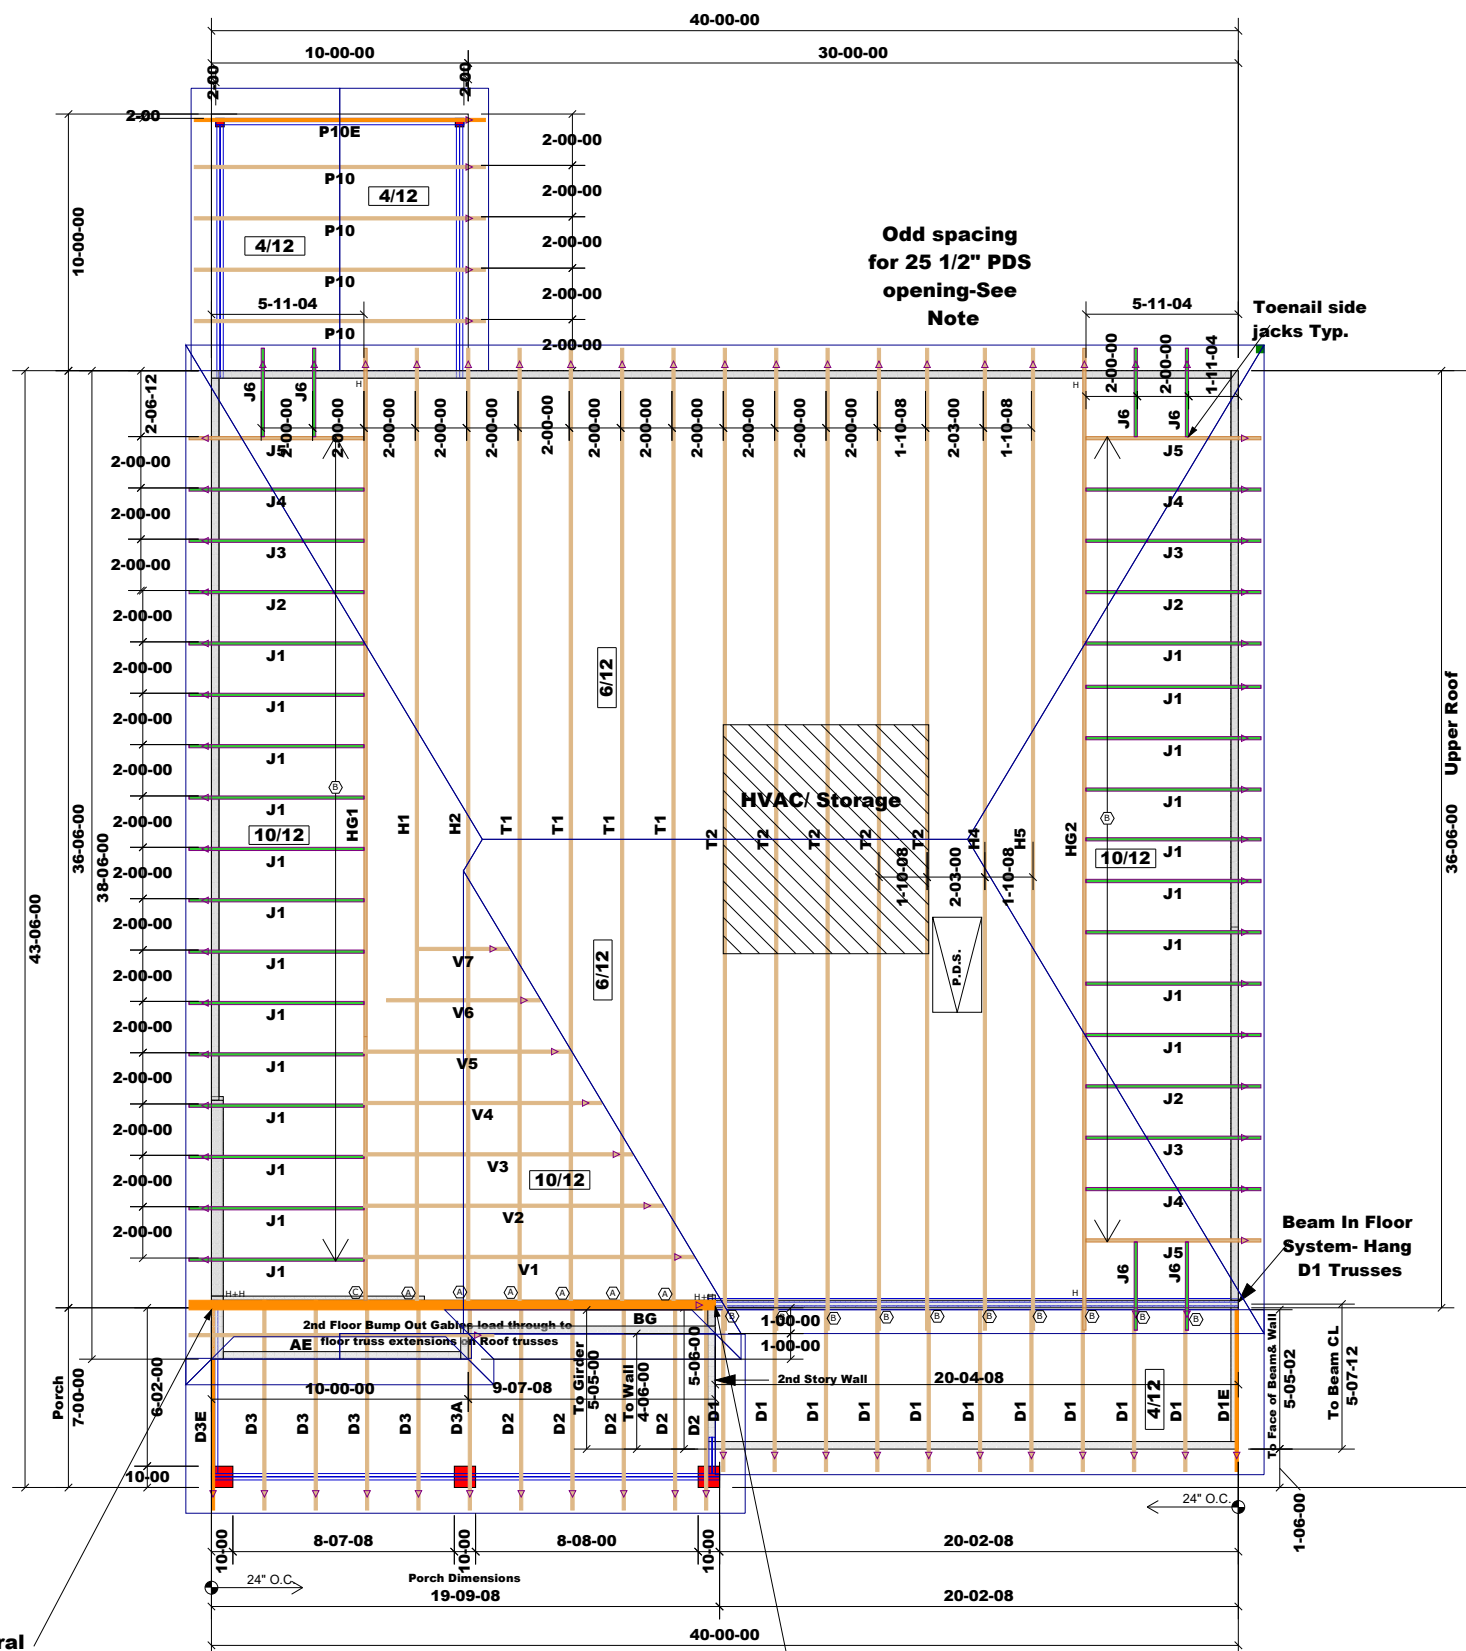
40-00-00
10-00-00
30-00-00
2-00
2-00
2-00
P10E
P10
4/12
4/12
P10
P10
5-11-04
P10
2-00-00
2-00-00
2-00-00
2-00-00
2-00-00
10-00-00
Odd spacing for 25 1/2" PDS opening-See Note
5-11-04
Toenail side jacks Typ.
2-00-00
2-00-00
1-11-04
2-06-12
J6
J6
2-00-00
2-00-00
2-00-00
2-00-00
2-00-00
2-00-00
2-00-00
2-00-00
2-00-00
2-00-00
2-00-00
2-00-00
1-10-08
2-03-00
1-10-08
J6
J6
J5
J4
J3
J2
J1
J1
J1
J1
J1
J1
J1
J1
J1
J1
J1
J1
J1
2-00-00
2-00-00
2-00-00
2-00-00
2-00-00
2-00-00
2-00-00
2-00-00
2-00-00
2-00-00
2-00-00
2-00-00
2-00-00
2-00-00
2-00-00
2-00-00
6/12
10/12
HG1
H1
H2
T1
T1
T1
T1
T2
T2
T2
T2
T2
H4
H5
HG2
10/12
HVAC/ Storage
1-10-08
2-03-00
1-10-08
P.D.S.
6/12
V7
V6
V5
V4
V3
10/12
V2
V1
J5
J4
J3
J2
J1
J1
J1
J1
J1
J1
J1
J1
J1
J1
J2
J3
J4
J5
J6
J6
Upper Roof
36-06-00
36-06-00
38-06-00
43-06-00
Beam In Floor System- Hang D1 Trusses
2nd Floor Bump Out Gables load through to floor truss extensions at Roof trusses
BG
AE
1-00-00
1-00-00
Porch 7-00-00
6-02-00
10-00-00
9-07-08
To Girder 5-05-00
To Wall 4-06-00
5-06-00
2nd Story Wall
20-04-08
D3E
D3
D3
D3
D3
D3A
D2
D2
D2
D2
D2
D1
D1
D1
D1
D1
D1
D1
D1
D1
4/12
D1
D1E
To Face of Beam& Wall 5-05-02
To Beam CL 5-07-12
10-00
24" O.C.
1-06-00
10-00
8-07-08
10-00
8-08-00
10-00
20-02-08
24" O.C.
Porch Dimensions
19-09-08
20-02-08
40-00-00
ral